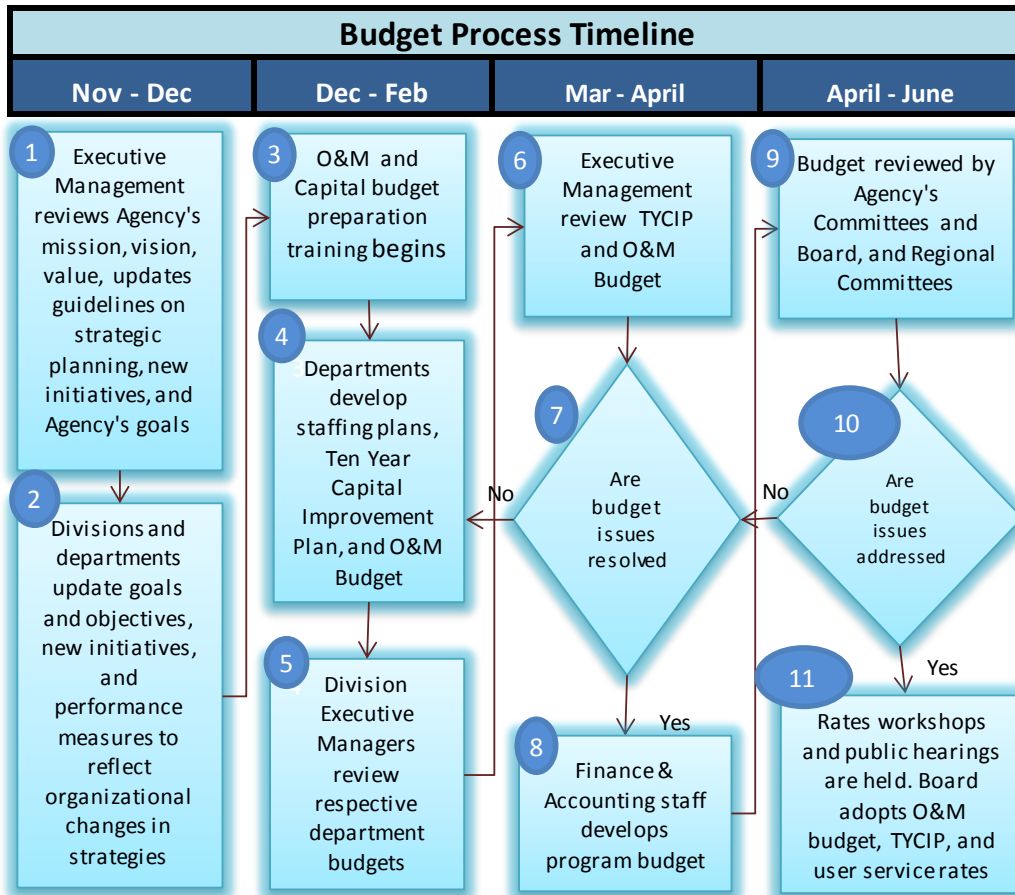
Budget Process Timeline

| Nov - Dec | Dec - Feb | Mar - April | April - June |
|---|---|---|---|

1 Executive Management reviews Agency's mission, vision, value, updates guidelines on strategic planning, new initiatives, and Agency's goals

2 Divisions and departments update goals and objectives, new initiatives, and performance measures to reflect organizational changes in strategies

3 O&M and Capital budget preparation training begins

4 Departments develop staffing plans, Ten Year Capital Improvement Plan, and O&M Budget

5 Division Executive Managers review respective department budgets

6 Executive Management review TYCIP and O&M Budget

7 Are budget issues resolved

No

Yes

8 Finance & Accounting staff develops program budget

9 Budget reviewed by Agency's Committees and Board, and Regional Committees

10 Are budget issues addressed

No

Yes

11 Rates workshops and public hearings are held. Board adopts O&M budget, TYCIP, and user service rates